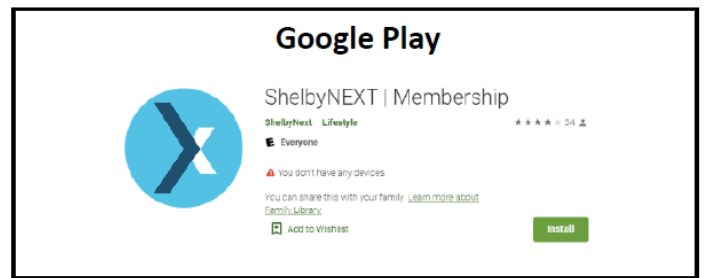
Google Play

ShelbyNEXT | Membership

ShelbyNext Lifestyle

★★★★ 34

E Everyone

You don't have any devices

You can share this with your family. Learn more about Family Library

Add to Wishlist

Install